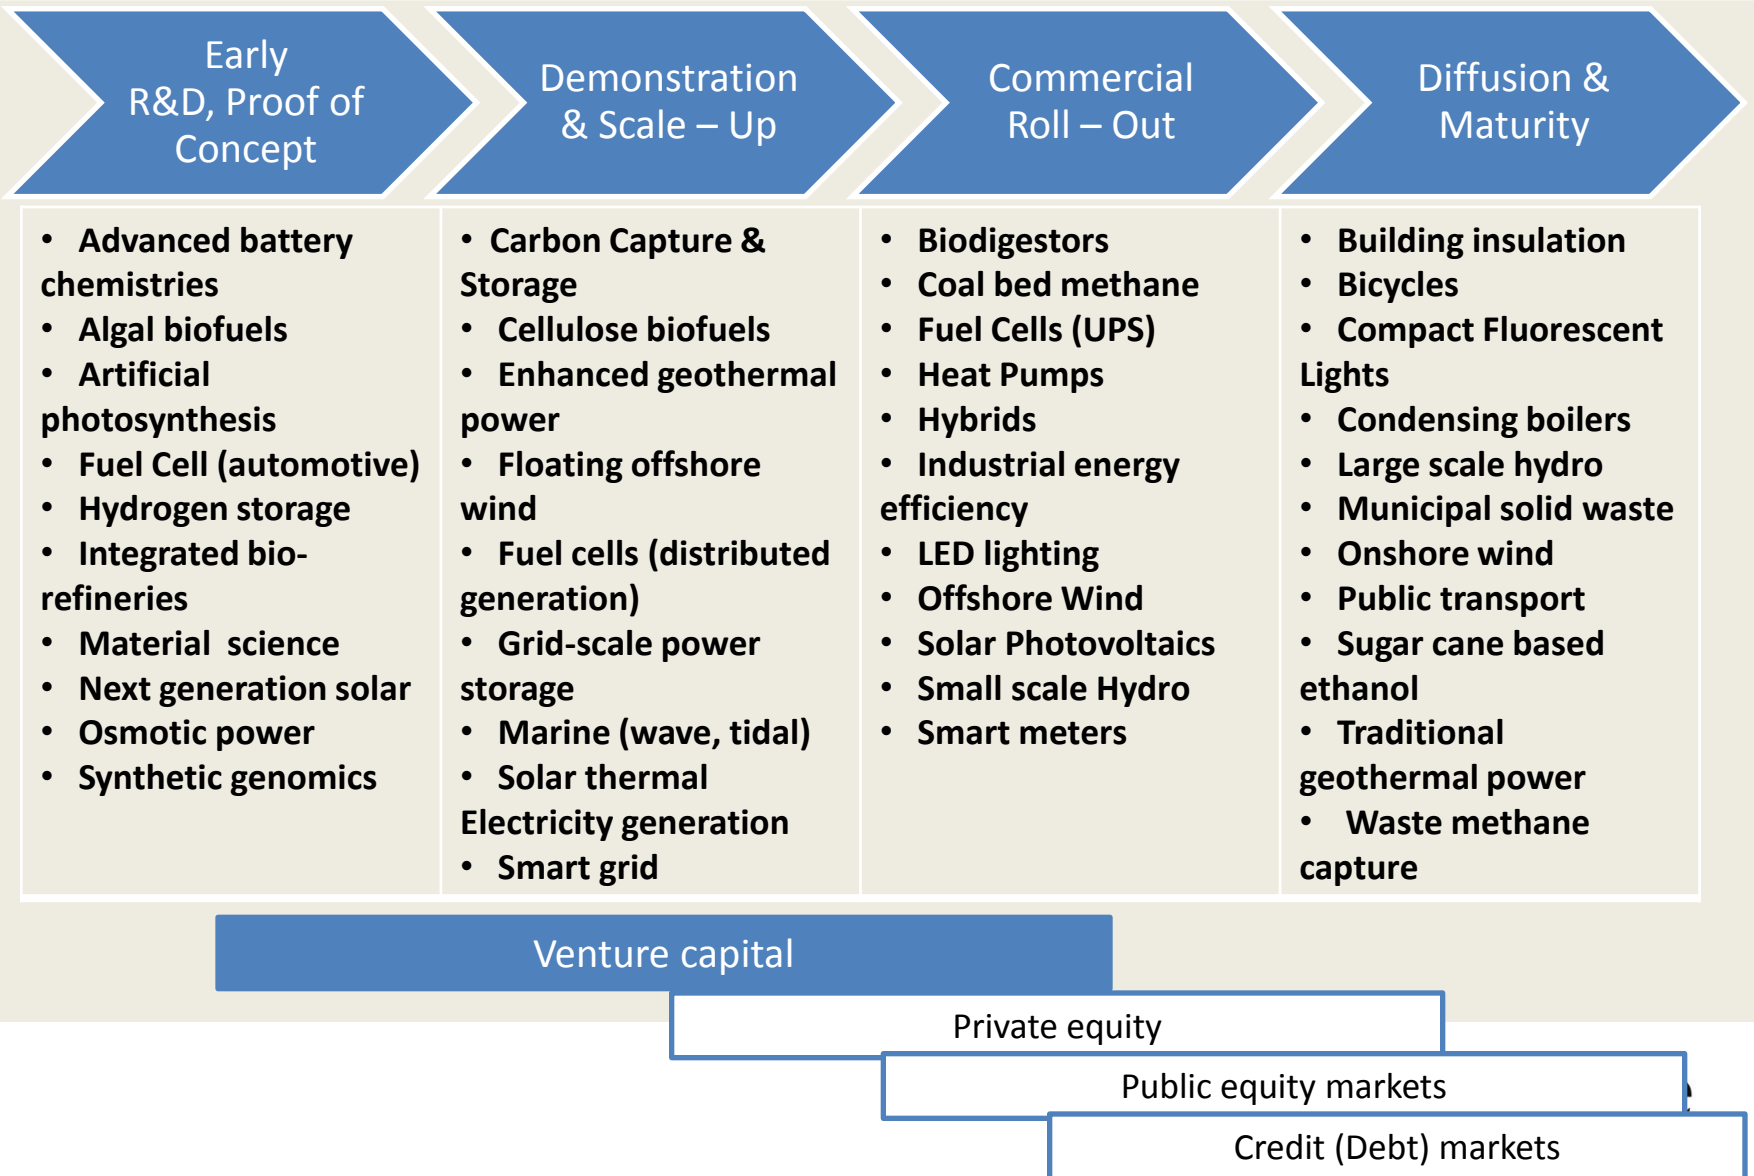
Early R&D, Proof of Concept

Demonstration & Scale – Up

Commercial Roll – Out

Diffusion & Maturity

- Advanced battery chemistries
- Algal biofuels
- Artificial photosynthesis
- Fuel Cell (automotive)
- Hydrogen storage
- Integrated bio-refineries
- Material science
- Next generation solar
- Osmotic power
- Synthetic genomics

- Carbon Capture & Storage
- Cellulose biofuels
- Enhanced geothermal power
- Floating offshore wind
- Fuel cells (distributed generation)
- Grid-scale power storage
- Marine (wave, tidal)
- Solar thermal Electricity generation
- Smart grid

- Biodigestors
- Coal bed methane
- Fuel Cells (UPS)
- Heat Pumps
- Hybrids
- Industrial energy efficiency
- LED lighting
- Offshore Wind
- Solar Photovoltaics
- Small scale Hydro
- Smart meters

- Building insulation
- Bicycles
- Compact Fluorescent Lights
- Condensing boilers
- Large scale hydro
- Municipal solid waste
- Onshore wind
- Public transport
- Sugar cane based ethanol
- Traditional geothermal power
- Waste methane capture

Venture capital

Private equity

Public equity markets

Credit (Debt) markets